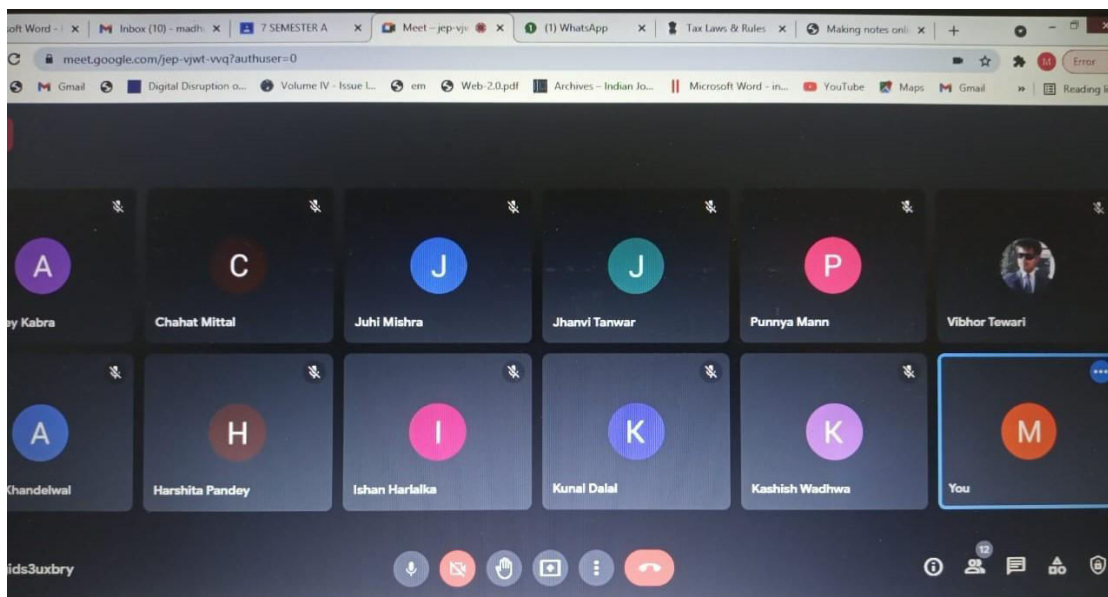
oft Word - | × Inbox (10) - madh × 7 SEMESTER A × Meet – jep-vjv × (1) WhatsApp × Tax Laws & Rules × Making notes onli × +

meet.google.com/jep-vjwt-vvq?authuser=0

Error

Gmail Digital Disruption o... Volume IV - Issue I... em Web-2.0.pdf Archives – Indian Jo... Microsoft Word - in... YouTube Maps Gmail » Reading l

A
y Kabra

C
Chahat Mittal

J
Juhi Mishra

J
Jhanvi Tanwar

P
Punnya Mann

Vibhor Tewari

A
Khandelwal

H
Harshita Pandey

I
Ishan Harlalka

K
Kunal Dalal

K
Kashish Wadhwa

M
You

ids3uxbry

12